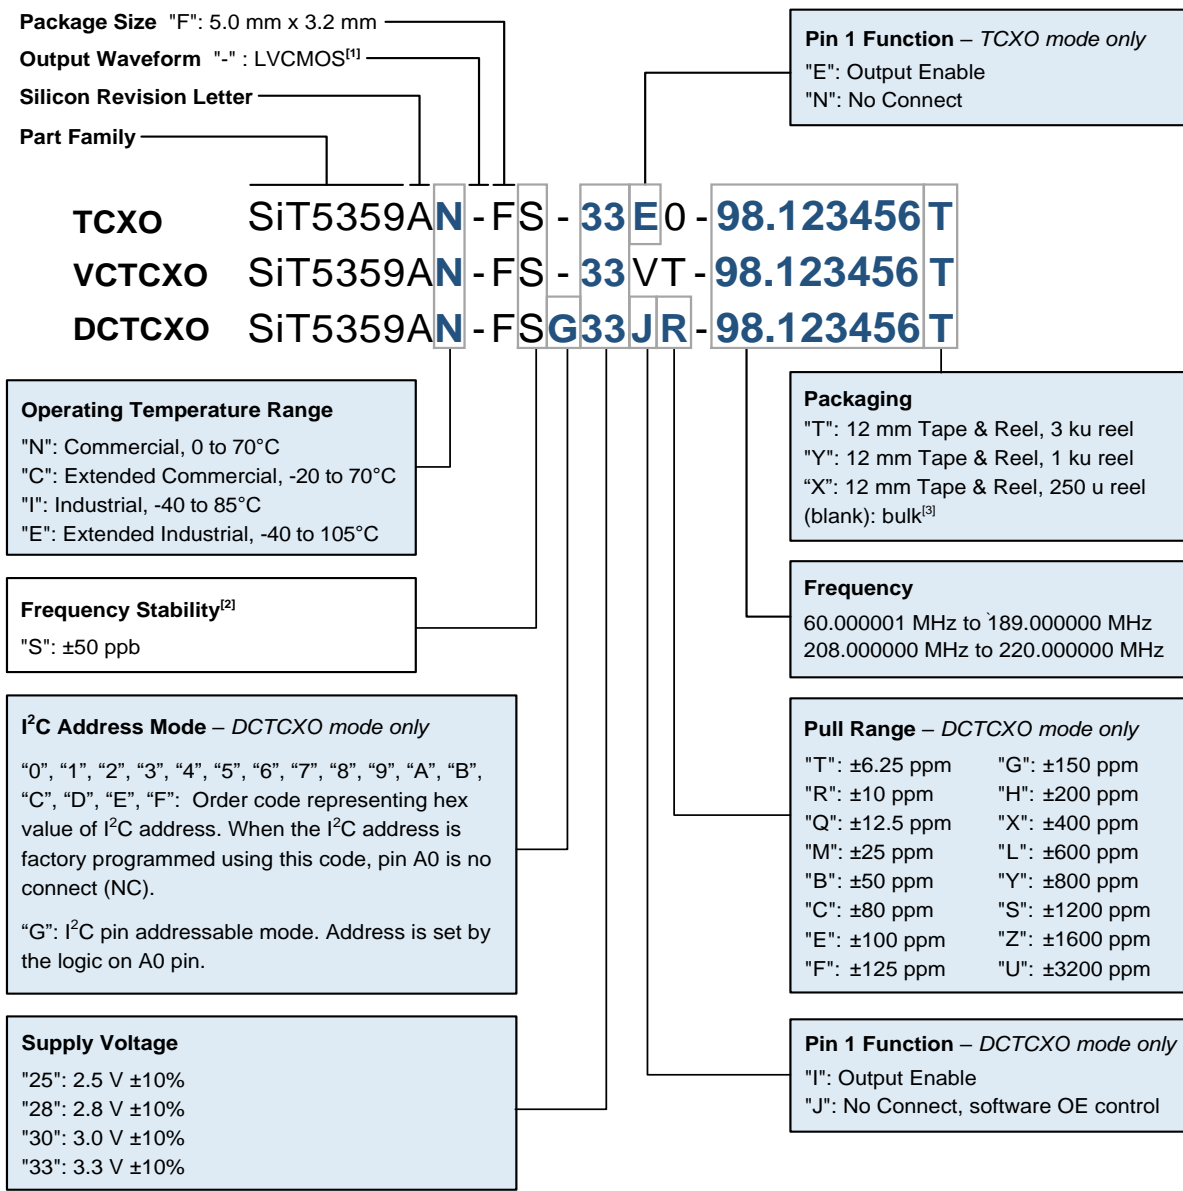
Package Size "F": 5.0 mm x 3.2 mm

Output Waveform "-" : LVCMOS$^{[1]}$

Silicon Revision Letter

Part Family

Pin 1 Function – TCXO mode only
"E": Output Enable
"N": No Connect

TCXO SiT5359AN-FS-33E0-98.123456T

VCTCXO SiT5359AN-FS-33VT-98.123456T

DCTCXO SiT5359AN-FSG33JR-98.123456T

Operating Temperature Range
"N": Commercial, 0 to 70°C
"C": Extended Commercial, -20 to 70°C
"I": Industrial, -40 to 85°C
"E": Extended Industrial, -40 to 105°C

Packaging
"T": 12 mm Tape & Reel, 3 ku reel
"Y": 12 mm Tape & Reel, 1 ku reel
"X": 12 mm Tape & Reel, 250 u reel
(blank): bulk$^{[3]}$

Frequency Stability$^{[2]}$
"S": ±50 ppb

Frequency
60.000001 MHz to 189.000000 MHz
208.000000 MHz to 220.000000 MHz

I$^2$C Address Mode – DCTCXO mode only
"0", "1", "2", "3", "4", "5", "6", "7", "8", "9", "A", "B", "C", "D", "E", "F": Order code representing hex value of I$^2$C address. When the I$^2$C address is factory programmed using this code, pin A0 is no connect (NC).

"G": I$^2$C pin addressable mode. Address is set by the logic on A0 pin.

Pull Range – DCTCXO mode only

| | |
|---|---|
| "T": ±6.25 ppm | "G": ±150 ppm |
| "R": ±10 ppm | "H": ±200 ppm |
| "Q": ±12.5 ppm | "X": ±400 ppm |
| "M": ±25 ppm | "L": ±600 ppm |
| "B": ±50 ppm | "Y": ±800 ppm |
| "C": ±80 ppm | "S": ±1200 ppm |
| "E": ±100 ppm | "Z": ±1600 ppm |
| "F": ±125 ppm | "U": ±3200 ppm |

Supply Voltage
"25": 2.5 V ±10%
"28": 2.8 V ±10%
"30": 3.0 V ±10%
"33": 3.3 V ±10%

Pin 1 Function – DCTCXO mode only
"I": Output Enable
"J": No Connect, software OE control